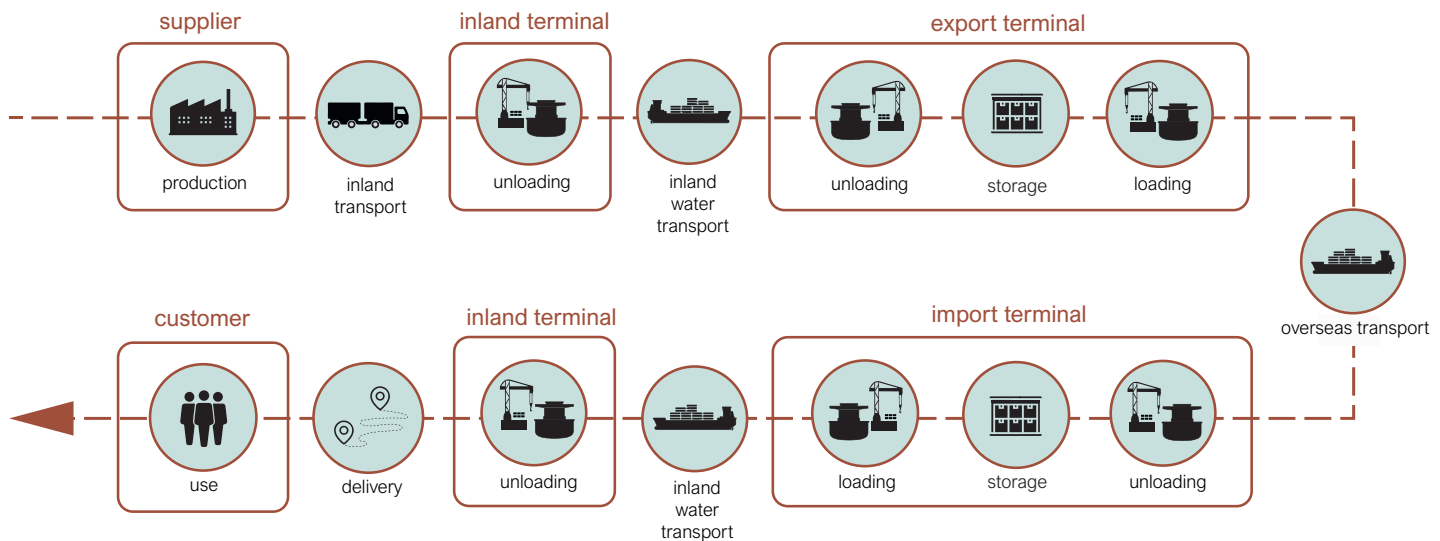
supplier

production

inland transport

inland terminal

unloading

inland water transport

export terminal

unloading

storage

loading

overseas transport

import terminal

loading

storage

unloading

inland water transport

inland terminal

unloading

delivery

customer

use